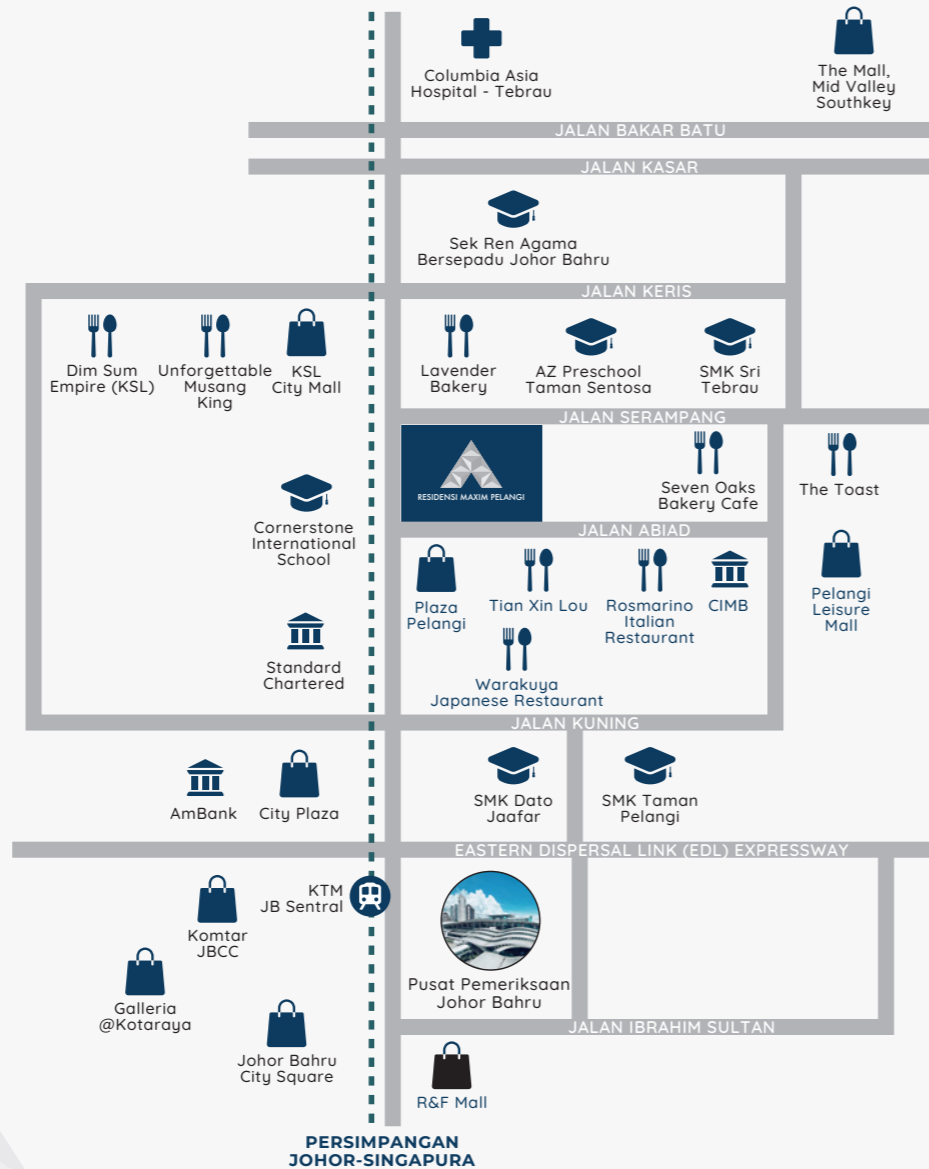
Columbia Asia Hospital - Tebrau

The Mall, Mid Valley Southkey

JALAN BAKAR BATU

JALAN KASAR

Sek Ren Agama Bersepadu Johor Bahru

JALAN KERIS

Dim Sum Empire (KSL)

Unforgettable Musang King

KSL City Mall

Lavender Bakery

AZ Preschool Taman Sentosa

SMK Sri Tebrau

JALAN SERAMPANG

RESIDENSI MAXIM PELANGI

Seven Oaks Bakery Cafe

The Toast

Cornerstone International School

JALAN ABIAD

Plaza Pelangi

Tian Xin Lou

Rosmarino Italian Restaurant

CIMB

Pelangi Leisure Mall

Standard Chartered

Warakuya Japanese Restaurant

JALAN KUNING

AmBank

City Plaza

SMK Dato Jaafar

SMK Taman Pelangi

EASTERN DISPERSAL LINK (EDL) EXPRESSWAY

KTM JB Sentral

Komtar JBCC

Galleria @Kotaraya

Pusat Pemeriksaan Johor Bahru

JALAN IBRAHIM SULTAN

Johor Bahru City Square

R&F Mall

PERSIMPANGAN JOHOR-SINGAPURA